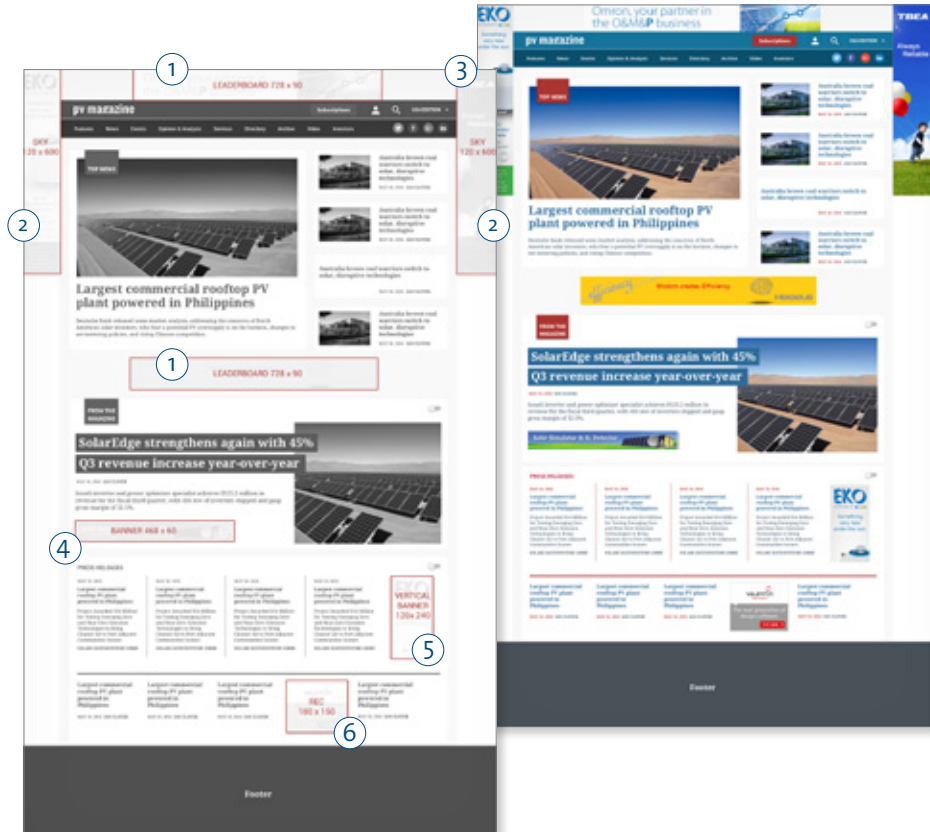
1
LEADERBOARD 728 x 90
3
pv magazine
Subscriptions
SKY 120 x 600
SKY 120 x 600
2
2
TOP NEWS
Largest commercial rooftop PV plant powered in Philippines
Australia brown coal warriors switch to solar, disruptive technologies
1
LEADERBOARD 728 x 90
FROM THE MAGAZINE
SolarEdge strengthens again with 45%
Q3 revenue increase year-over-year
BANNER 468 x 60
4
PRESS RELEASES
Largest commercial rooftop PV plant powered in Philippines
VERTICAL BANNER 120x 240
5
REC 180 x 150
6
Footer

EKO
Omon, your partner in the O&M&P business
TBEA
Always Reliable
pv magazine
Subscriptions
TOP NEWS
Largest commercial rooftop PV plant powered in Philippines
Australia brown coal warriors switch to solar, disruptive technologies
Wisdom creates Efficiency
FROM THE MAGAZINE
SolarEdge strengthens again with 45%
Q3 revenue increase year-over-year
PRESS RELEASES
Largest commercial rooftop PV plant powered in Philippines
EKO
Footer